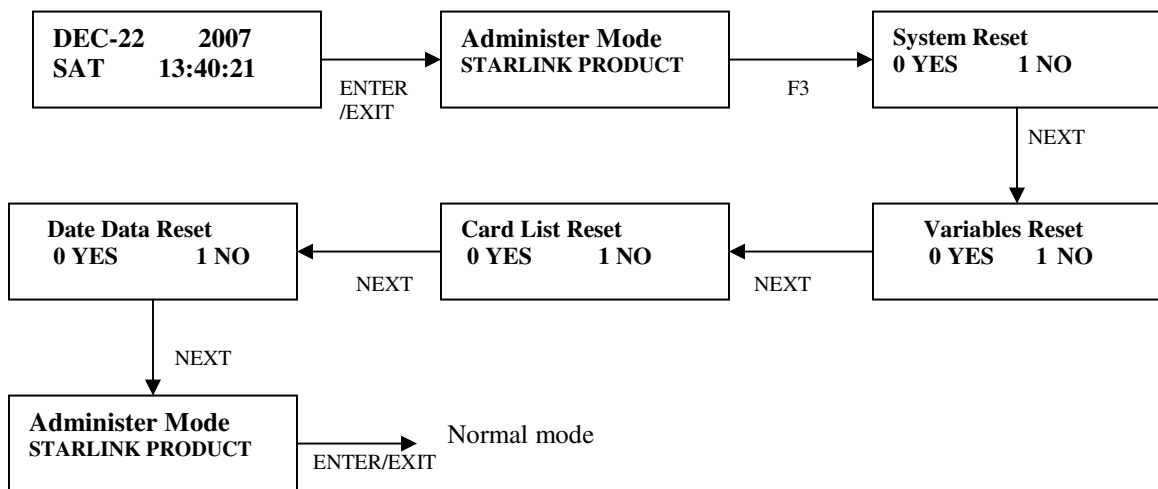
DEC-22 2007
SAT 13:40:21

ENTER /EXIT

Administer Mode
STARLINK PRODUCT

F3

System Reset
0 YES 1 NO

NEXT

Variables Reset
0 YES 1 NO

NEXT

Card List Reset
0 YES 1 NO

NEXT

Date Data Reset
0 YES 1 NO

NEXT

Administer Mode
STARLINK PRODUCT

ENTER/EXIT

Normal mode